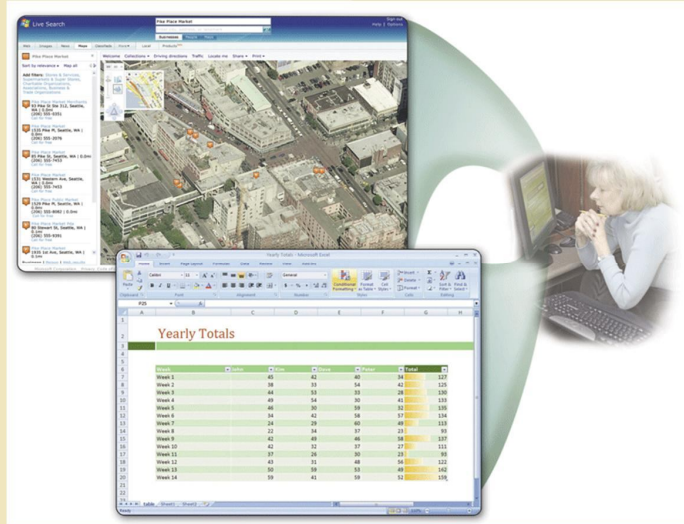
Live Search

Pike Place Market

Yearly Totals - Microsoft Excel

Yearly Totals

| Week | John | Kim | Doris | Peter | Total |
|---|---|---|---|---|---|
| Week 1 | 45 | 42 | 40 | 34 | 127 |
| Week 2 | 38 | 33 | 54 | 42 | 125 |
| Week 3 | 44 | 53 | 33 | 28 | 130 |
| Week 4 | 49 | 54 | 30 | 41 | 133 |
| Week 5 | 46 | 30 | 59 | 32 | 135 |
| Week 6 | 34 | 42 | 58 | 57 | 134 |
| Week 7 | 24 | 29 | 60 | 48 | 113 |
| Week 8 | 22 | 34 | 37 | 23 | 93 |
| Week 9 | 42 | 49 | 46 | 58 | 137 |
| Week 10 | 42 | 32 | 37 | 27 | 111 |
| Week 11 | 37 | 26 | 30 | 23 | 93 |
| Week 12 | 43 | 31 | 48 | 54 | 122 |
| Week 13 | 50 | 59 | 53 | 49 | 162 |
| Week 14 | 59 | 41 | 59 | 52 | 159 |

Table Sheet1 Sheet2

Ready